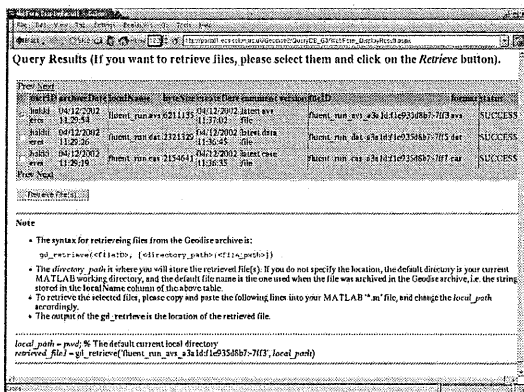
Query Results (If you want to retrieve files, please select them and click on the *Retrieve* button).

Prev Next

| userID | archiveDate | localName | byteSize | createDate | comment | version | fileID | format | status |
|---|---|---|---|---|---|---|---|---|---|
| lnaidu wrce | 04/12/2002 11:29:54 | fluent_run.avs | 6211135 | 04/12/2002 11:37:02 | latest avs file | | fluent_run.avs_a3a1d:f1e935d8b7:-7ff3.avs | | SUCCESS |
| lnaidu wrce | 04/12/2002 11:29:26 | fluent_run.dat | 2321529 | 04/12/2002 11:36:45 | latest data file | | fluent_run.dat_a3a1d:f1e935d8b7:-7ff5.dat | | SUCCESS |
| lnaidu wrce | 04/12/2002 11:29:19 | fluent_run.cas | 2154641 | 04/12/2002 11:36:35 | latest case file | | fluent_run.cas_a3a1d:f1e935d8b7:-7ff7.cas | | SUCCESS |

Prev Next

Retrieve File(s)

Note

- The syntax for retrieveing files from the Geodise archive is:

gd_retrieve(<fileID>, [<directory_path>\<file_name>])

- The *directory_path* is where you will store the retrieved file(s). If you do not specify the location, the default directory is your current MATLAB working directory, and the default file name is the one used when the file was archived in the Geodise archive, i.e. the string stored in the localName column of the above table.
- To retrieve the selected files, please copy and paste the following lines into your MATLAB '*.m' file, and change the *local_path* accordingly.
- The output of the gd_retrieve is the location of the retrieved file.

*local_path* = pwd; % The default current local directory
*retrieved_file1* = gd_retrieve('fluent_run.avs_a3a1d:f1e935d8b7:-7ff3', *local_path*)